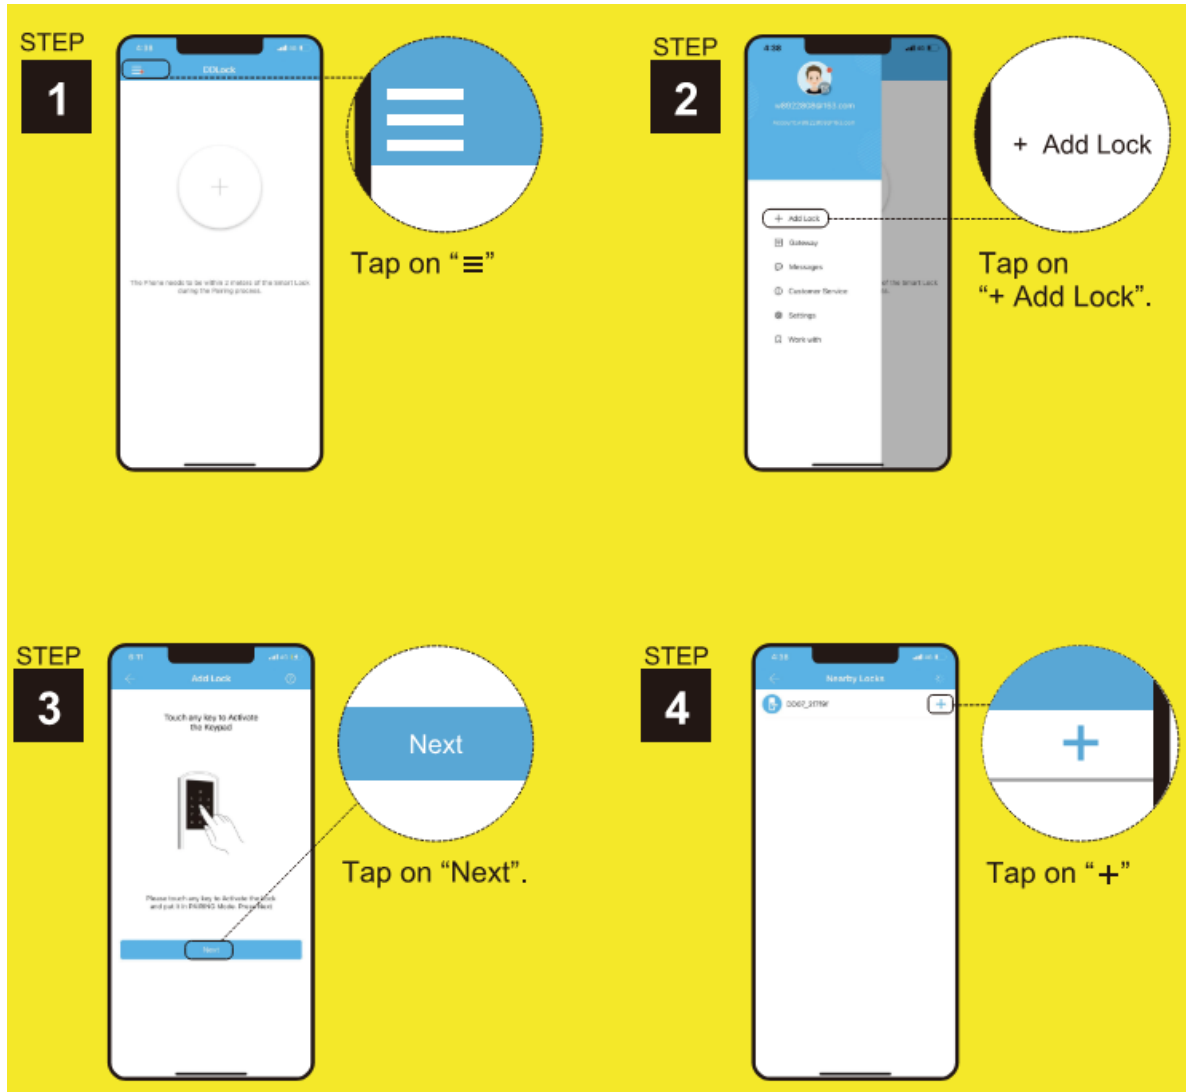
STEP
1

4:38
DDLock

The Phone needs to be within 2 meters of the Smart Lock during the Pairing process.

Tap on “≡”

STEP
2

4:38

+ Add Lock
Gateway
Messages
Customer Service
Settings
Work with

+ Add Lock

Tap on
“+ Add Lock”.

STEP
3

Add Lock

Touch any key to Activate the Keypad

Please touch any key to Activate the lock and put it in PAIRING Mode. Press Next

Next

Next

Tap on “Next”.

STEP
4

4:38
Nearby Locks

DD07_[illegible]

+

Tap on “+”